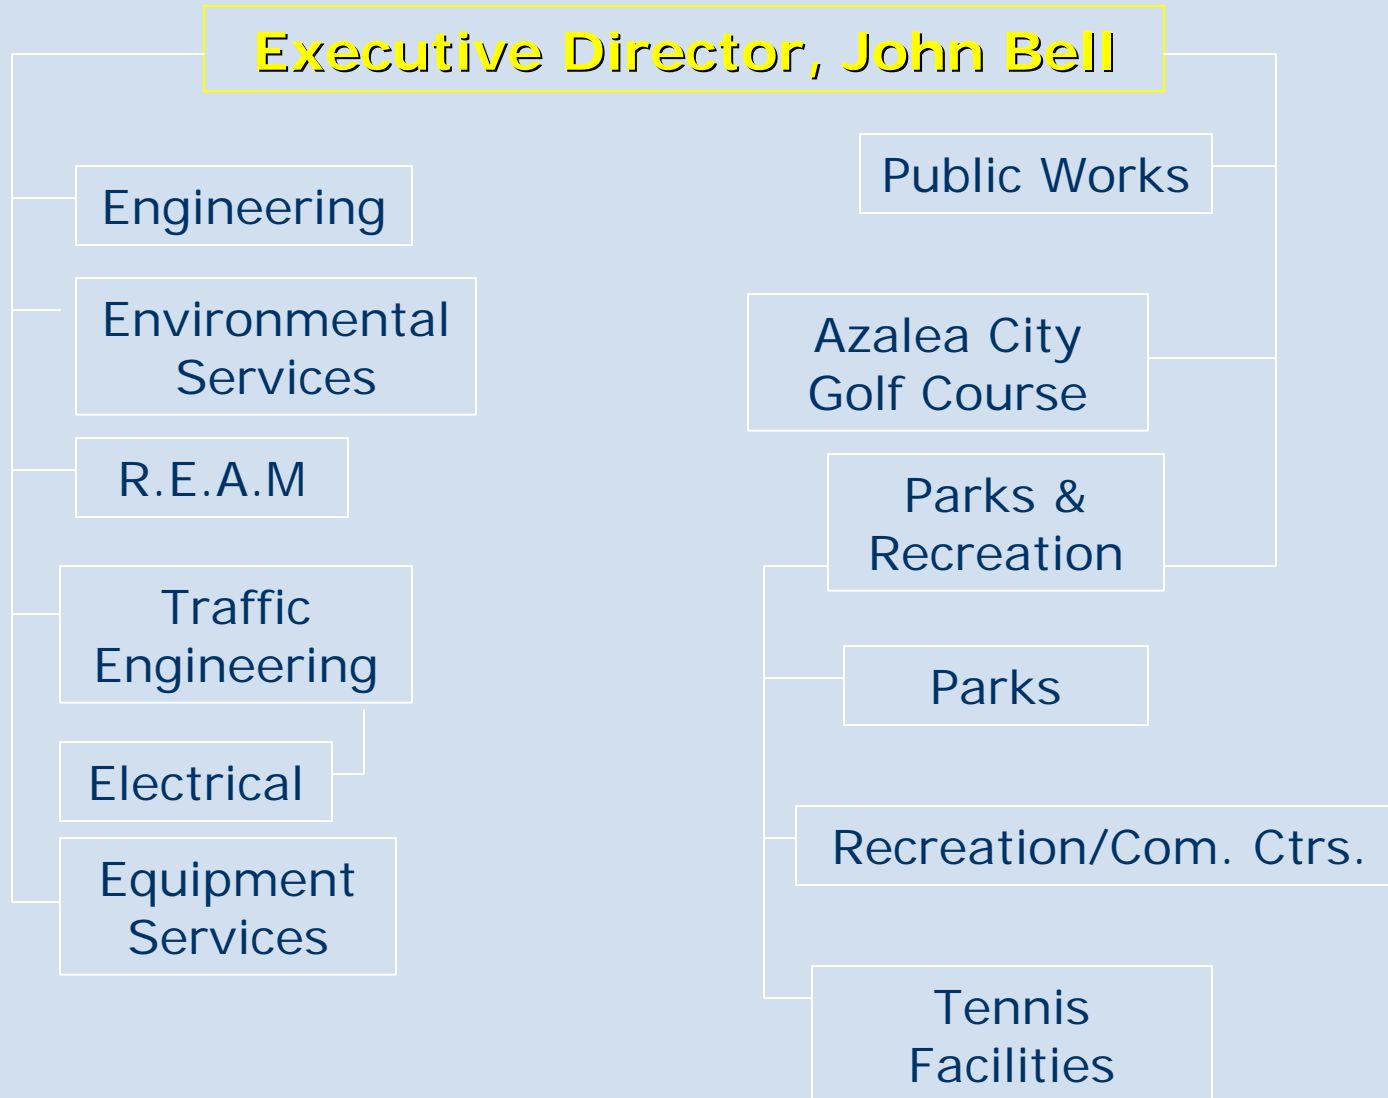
Executive Director, John Bell

Engineering

Environmental Services

R.E.A.M

Traffic Engineering

Electrical

Equipment Services

Public Works

Azalea City Golf Course

Parks & Recreation

Parks

Recreation/Com. Ctrs.

Tennis Facilities